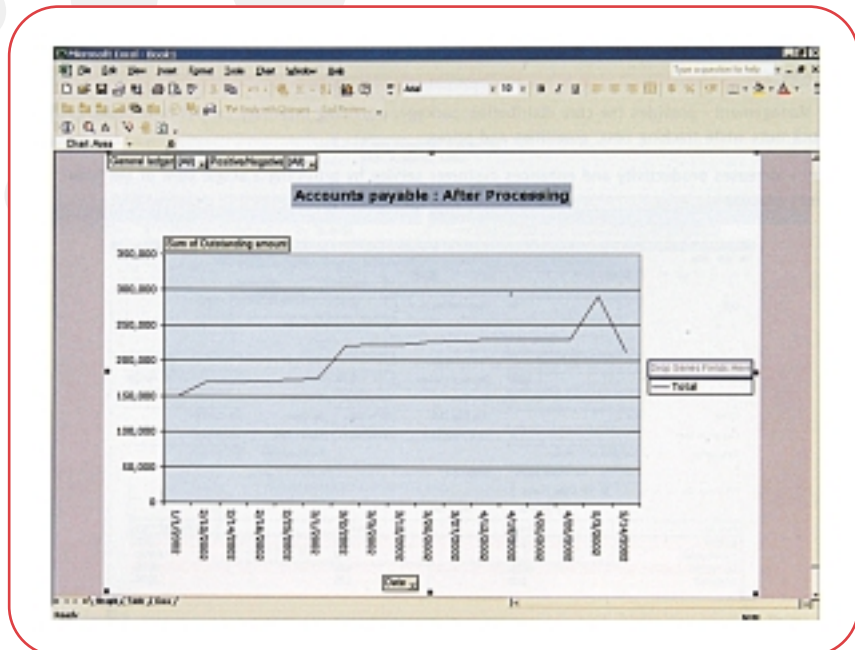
Microsoft Excel - Book1

File Edit View Insert Format Tools Chart Window Help

Type a question for help

Arial

10

Chart Area

General ledger (All) Positive/Negative (All)

Accounts payable : After Processing

Sum of Outstanding amount

350,000

300,000

250,000

200,000

150,000

100,000

50,000

0

Drop Series Fields Here

Total

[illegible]

Date

Ready